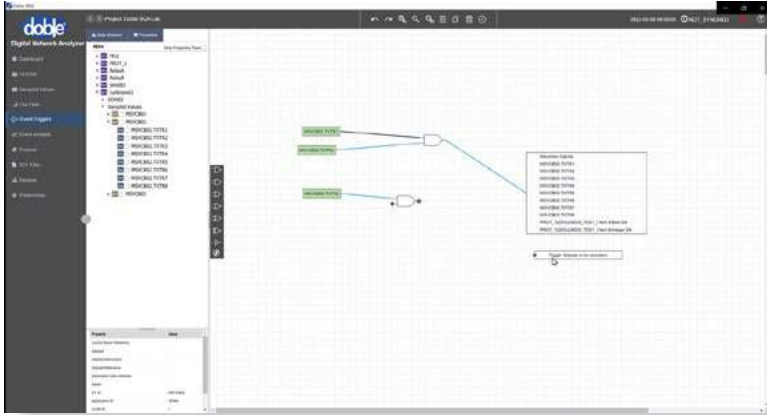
doble

Digital Network Analyzer

Dashboard

Event Triggers

Project: Doble DGA Lab

NOT_SYNCHED

MSVCB01

MSVCB01 TVTR1

MSVCB01 TVTR2

MSVCB01 TVTR3

MSVCB01 TVTR4

MSVCB01 TVTR5

MSVCB01 TVTR6

MSVCB01 TVTR7

MSVCB01 TVTR8

MSVCB02

Sampled Values

Trigger Sequence (not recorded)

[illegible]